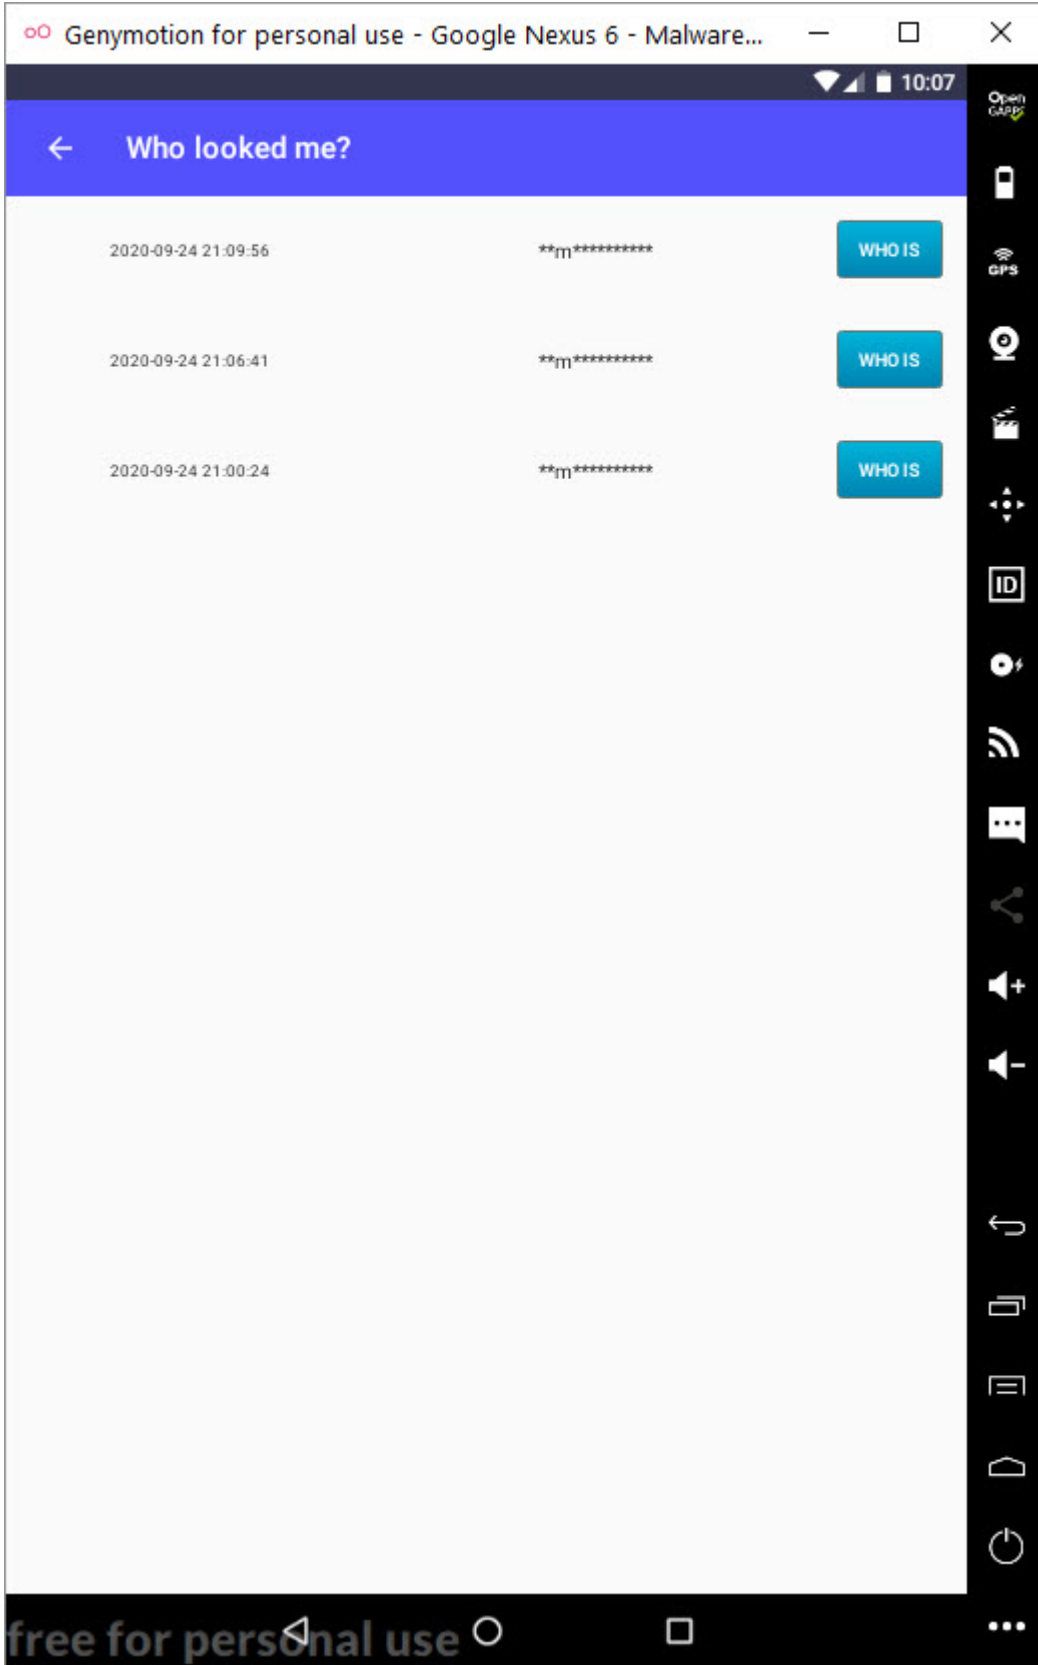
Genymotion for personal use - Google Nexus 6 - Malware...

10:07

Open GAPPS

GPS

ID

Who looked me?

| | | |
|---|---|---|
| 2020-09-24 21:09:56 | \*\*m\*\*\*\*\*\*\*\*\*\*\* | WHO IS |
| 2020-09-24 21:06:41 | \*\*m\*\*\*\*\*\*\*\*\*\*\* | WHO IS |
| 2020-09-24 21:00:24 | \*\*m\*\*\*\*\*\*\*\*\*\*\* | WHO IS |

free for personal use